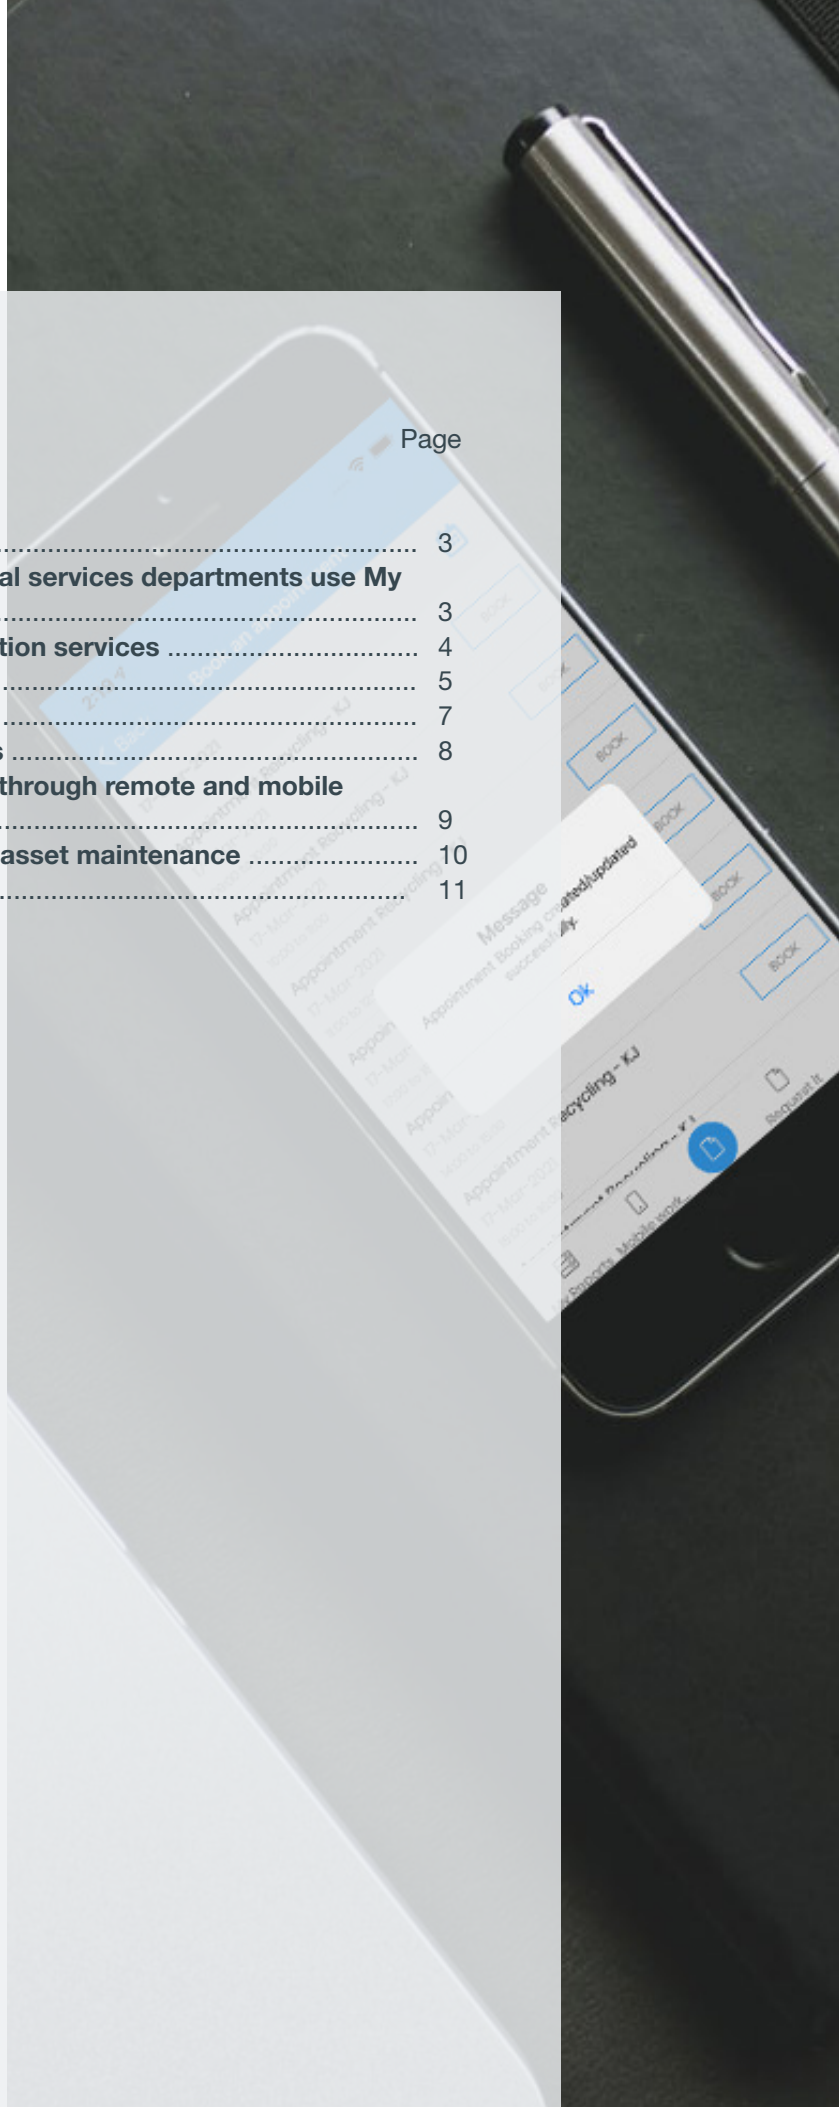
Page

........................................................ 3
al services departments use My
........................................................ 3
tion services ................................ 4
........................................................ 5
........................................................ 7
s ..................................................... 8
through remote and mobile
........................................................ 9
asset maintenance ...................... 10
........................................................ 11

Message
Appointment Booking created/updated successfully.
OK

BOOK
BOOK
BOOK
BOOK
BOOK
BOOK
BOOK

Appointment Recycling - KJ
17-Mar-2021
Appointment Recycling - KJ
17-Mar-2021
Appointment Recycling - KJ
Appointment Recycling - KJ
17-Mar-2021
Appointment Recycling - KJ
Book an Appointment
Back

Reports
Mobile work
Request It